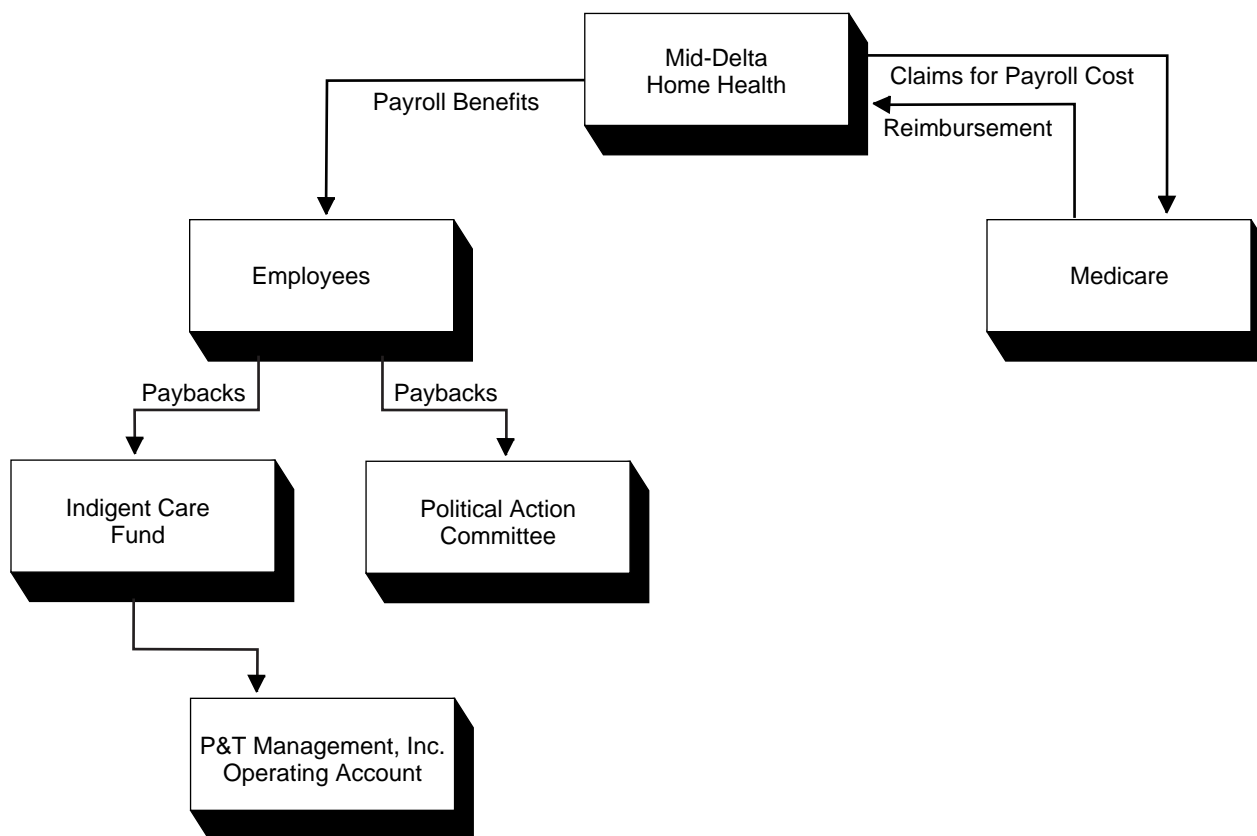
Mid-Delta Home Health

Payroll Benefits

Claims for Payroll Cost

Reimbursement

Employees

Medicare

Paybacks

Paybacks

Indigent Care Fund

Political Action Committee

P&T Management, Inc. Operating Account